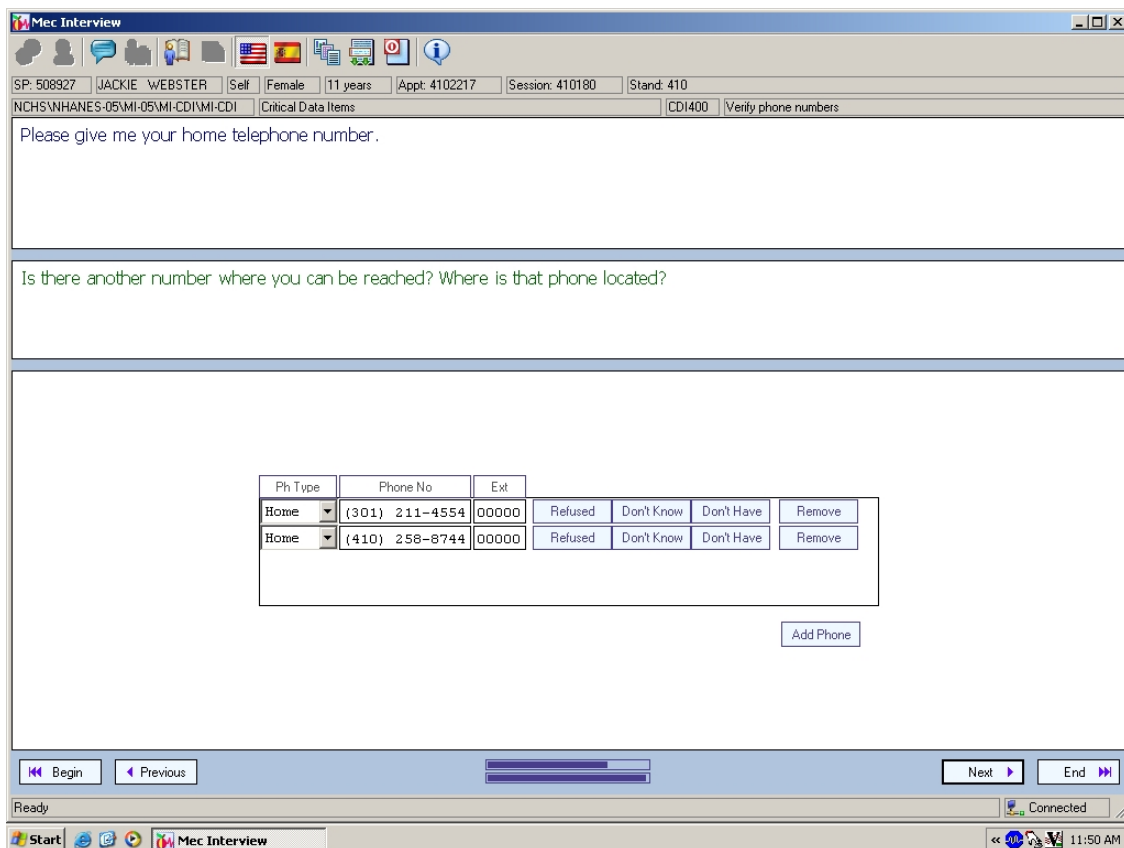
Mec Interview

SP: 508927 | JACKIE WEBSTER | Self | Female | 11 years | Appt: 4102217 | Session: 410180 | Stand: 410

NCHS\NHANES-05\MI-05\MI-CDI\MI-CDI | Critical Data Items | CDI400 | Verify phone numbers

Please give me your home telephone number.

Is there another number where you can be reached? Where is that phone located?

| Ph Type | Phone No | Ext | | | | |
|---|---|---|---|---|---|---|
| Home | (301) 211-4554 | 00000 | Refused | Don't Know | Don't Have | Remove |
| Home | (410) 258-8744 | 00000 | Refused | Don't Know | Don't Have | Remove |

Add Phone

Begin | Previous | Next | End

Ready | Connected

Start | Mec Interview | 11:50 AM